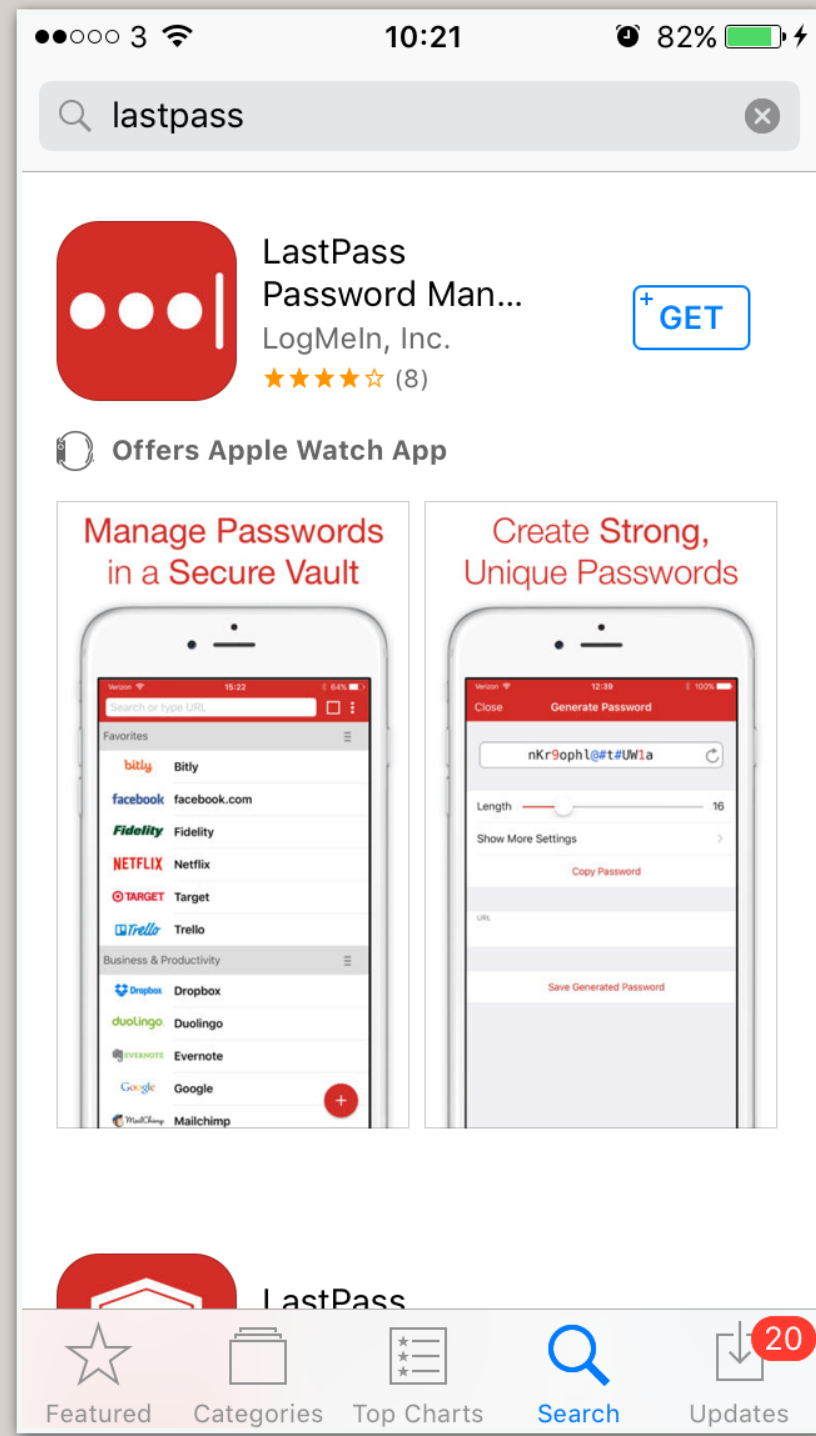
●●○○○ 3 10:21 82%

lastpass

LastPass Password Man...
LogMeIn, Inc.
★★★★☆ (8)
GET

Offers Apple Watch App

Manage Passwords in a Secure Vault

Verizon 15:22 64%
Search or type URL
Favorites
bitly Bitly
facebook facebook.com
Fidelity Fidelity
NETFLIX Netflix
TARGET Target
Trello Trello
Business & Productivity
Dropbox Dropbox
duolingo Duolingo
EVERNOTE Evernote
Google Google
MailChimp Mailchimp
+

Create Strong, Unique Passwords

Verizon 12:39 100%
Close Generate Password
nKr9ophl@#t#UW1a
Length 16
Show More Settings
Copy Password
URL
Save Generated Password

LastPass

Featured Categories Top Charts Search Updates 20